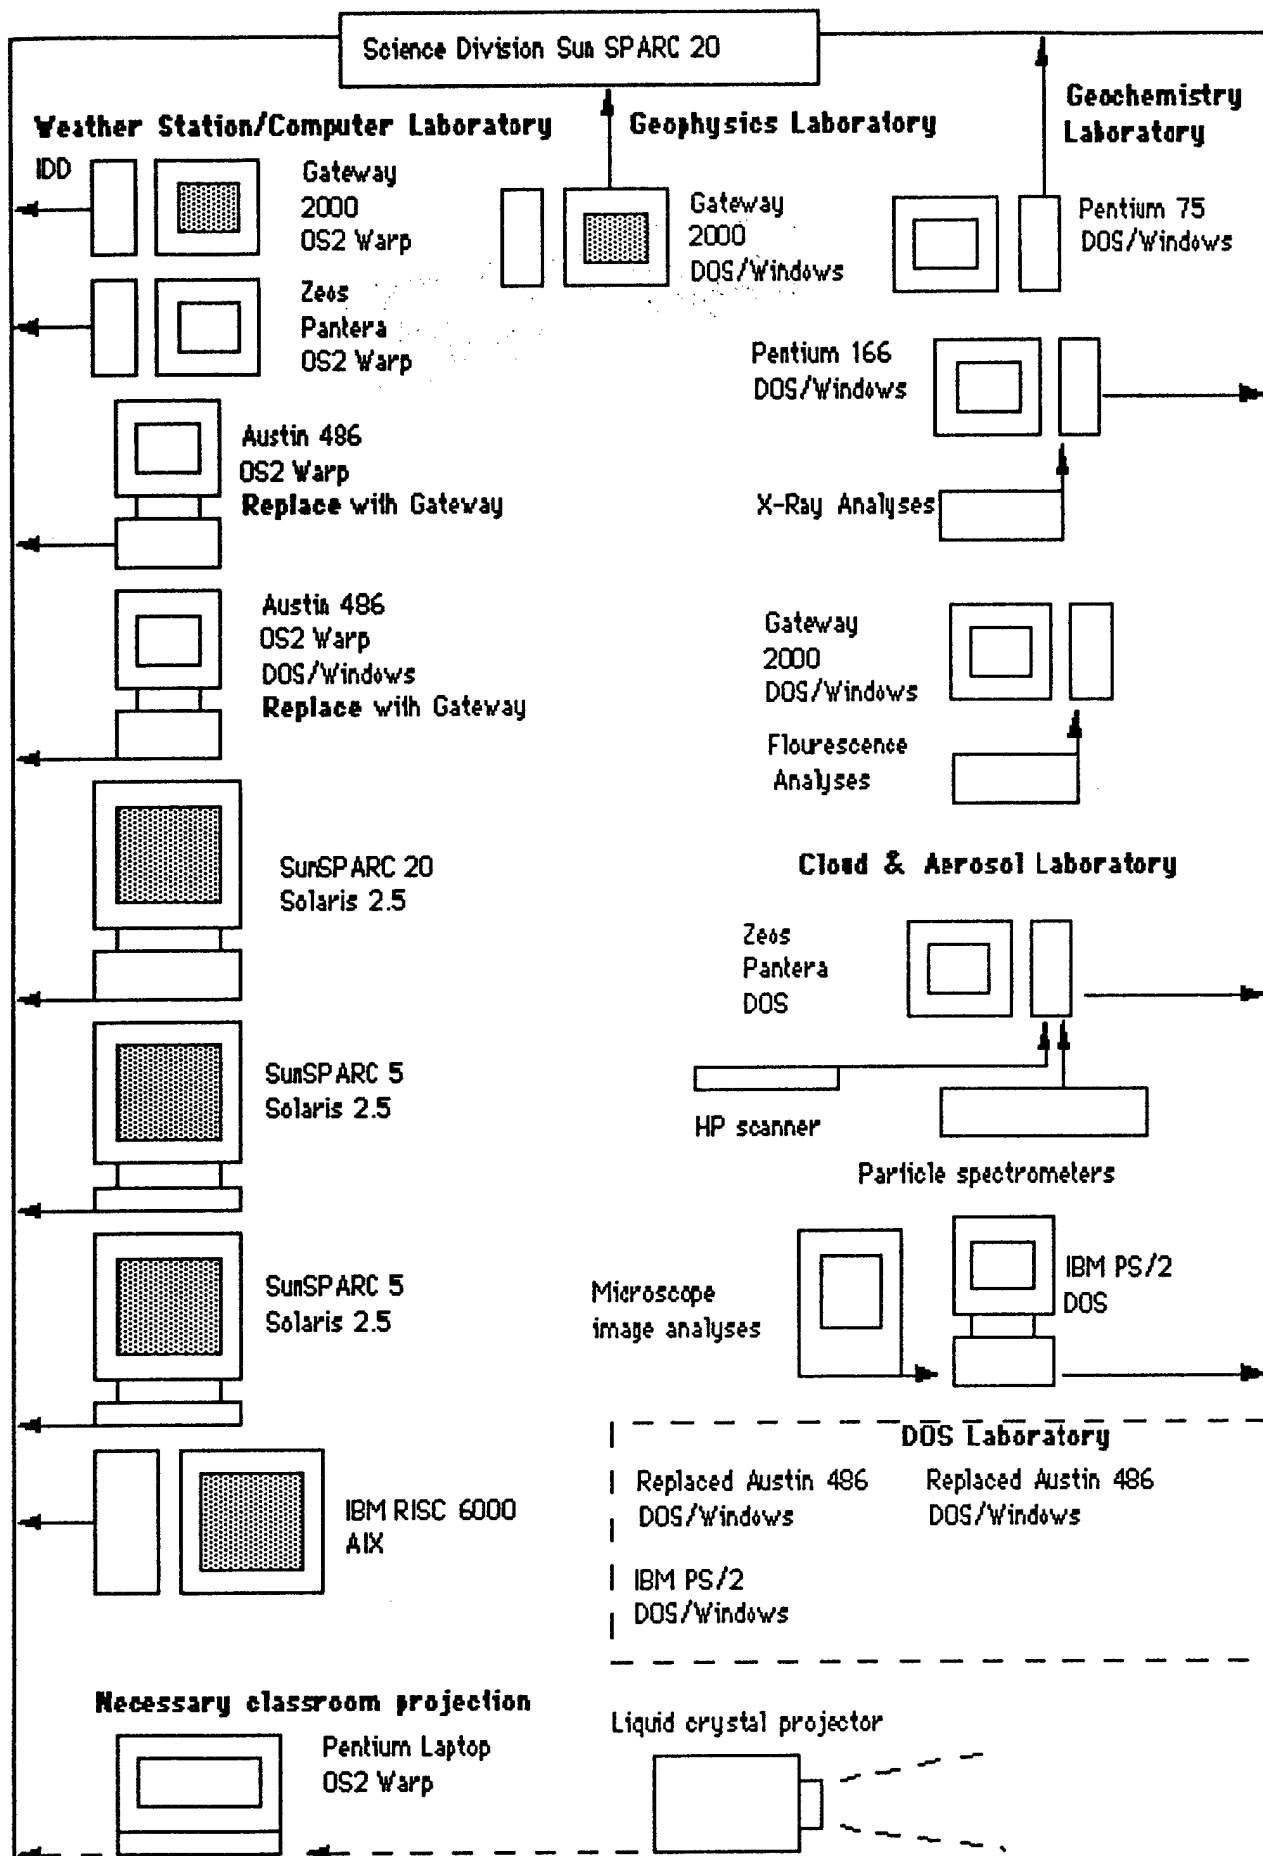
Science Division Sun SPARC 20

Weather Station/Computer Laboratory

IDD

Gateway 2000 OS2 Warp

Zeos Pantera OS2 Warp

Austin 486 OS2 Warp Replace with Gateway

Austin 486 OS2 Warp DOS/Windows Replace with Gateway

SunSPARC 20 Solaris 2.5

SunSPARC 5 Solaris 2.5

SunSPARC 5 Solaris 2.5

IBM RISC 6000 AIX

Geophysics Laboratory

Gateway 2000 DOS/Windows

Geochemistry Laboratory

Pentium 75 DOS/Windows

Pentium 166 DOS/Windows

X-Ray Analyses

Gateway 2000 DOS/Windows

Flourescence Analyses

Cloud & Aerosol Laboratory

Zeos Pantera DOS

HP scanner

Particle spectrometers

Microscope image analyses

IBM PS/2 DOS

DOS Laboratory

Replaced Austin 486 DOS/Windows

Replaced Austin 486 DOS/Windows

IBM PS/2 DOS/Windows

Necessary classroom projection

Pentium Laptop OS2 Warp

Liquid crystal projector